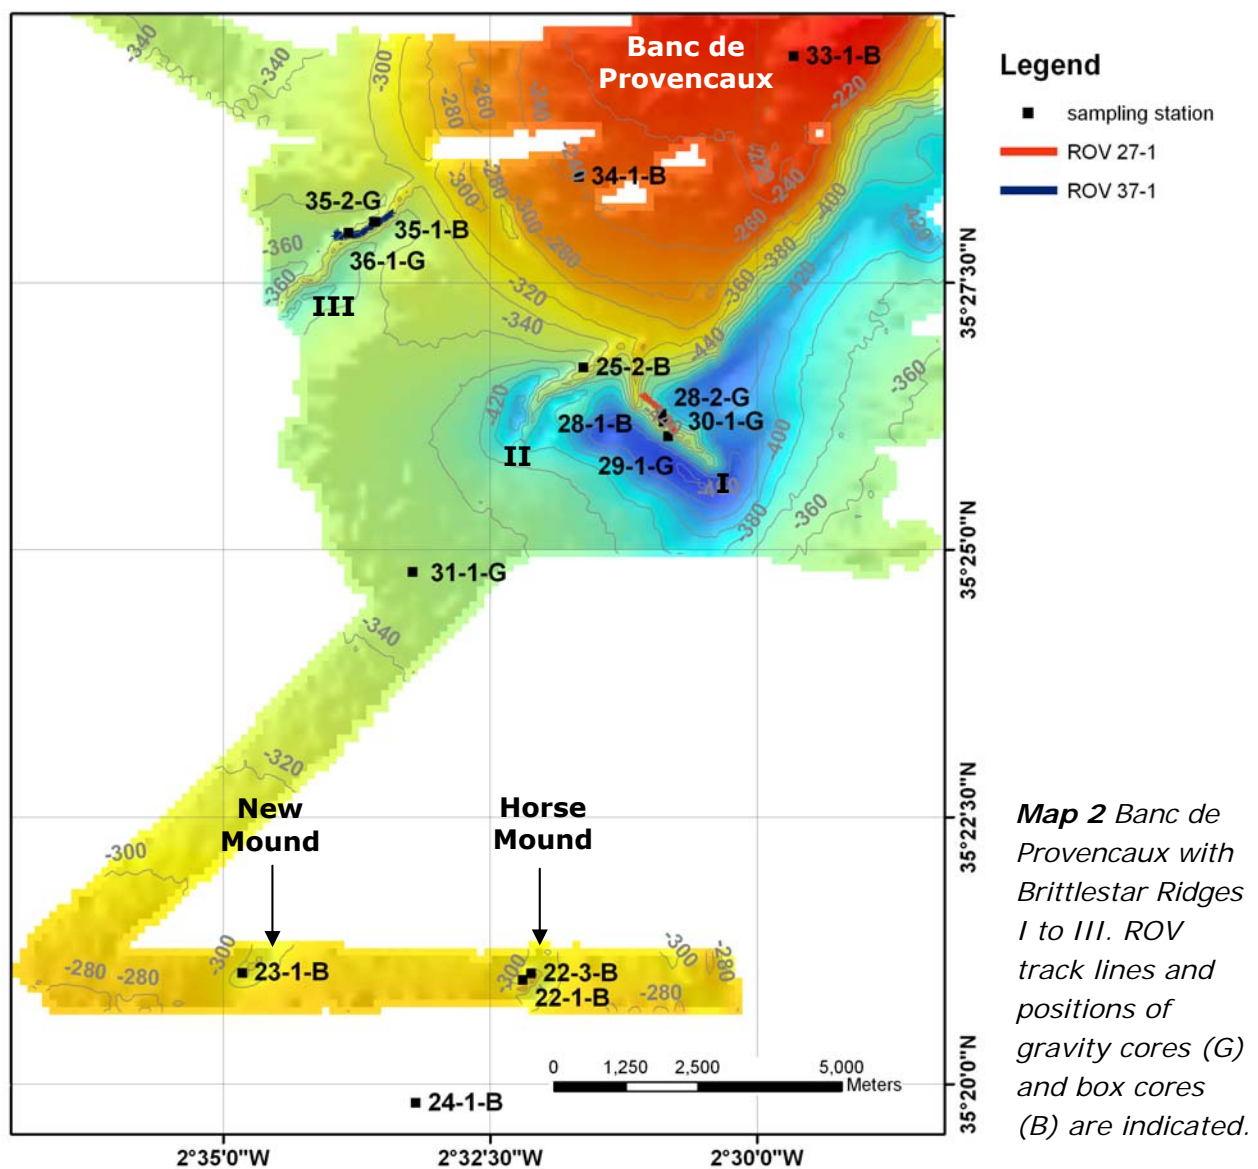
Banc de Provencaux

33-1-B

Legend
■ sampling station
ROV 27-1
ROV 37-1

-340
-340
-300
-280
-260
-240
-220
-240
-260
-280
-300
-280
-240
-260
-400
-420
-360
-380
-420
-320
-340
-440
-420
-360
-400
-380
-360
-420

34-1-B
35-2-G
35-1-B
36-1-G
-360
-360
III
25-2-B
28-2-G
30-1-G
28-1-B
II
29-1-G
I

35°27'30"N
35°25'0"N

31-1-G
-340
-320

New Mound
Horse Mound

35°22'30"N

-300
-300
-280
-280
23-1-B
-300
22-3-B
22-1-B
-280
-300
-280

0 1,250 2,500 5,000 Meters

35°20'0"N

24-1-B

2°35'0"W 2°32'30"W 2°30'0"W

***Map 2*** *Banc de Provencaux with Brittlestar Ridges I to III. ROV track lines and positions of gravity cores (G) and box cores (B) are indicated.*